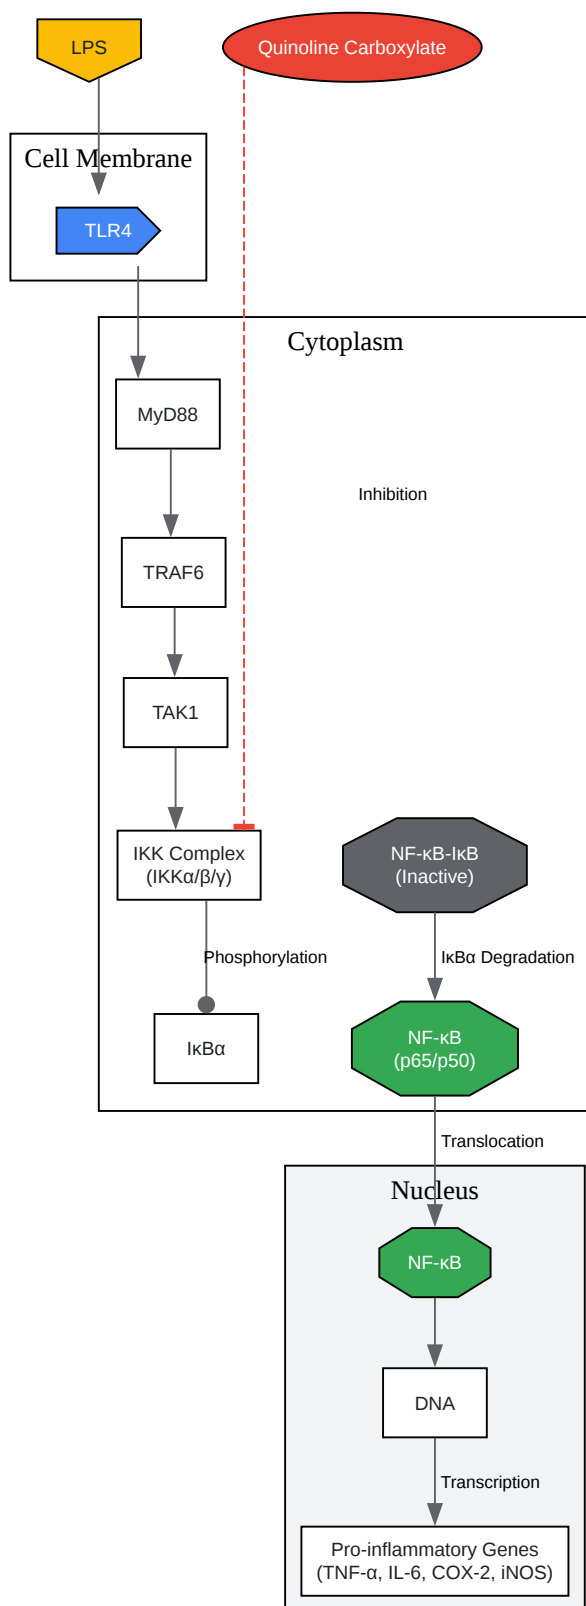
LPS

Quinoline Carboxylate

Cell Membrane

TLR4

Cytoplasm

MyD88

Inhibition

TRAF6

TAK1

IKK Complex (IKKα/β/γ)

NF-κB-IκB (Inactive)

Phosphorylation

IκBα Degradation

IκBα

NF-κB (p65/p50)

Translocation

Nucleus

NF-κB

DNA

Transcription

Pro-inflammatory Genes (TNF-α, IL-6, COX-2, iNOS)